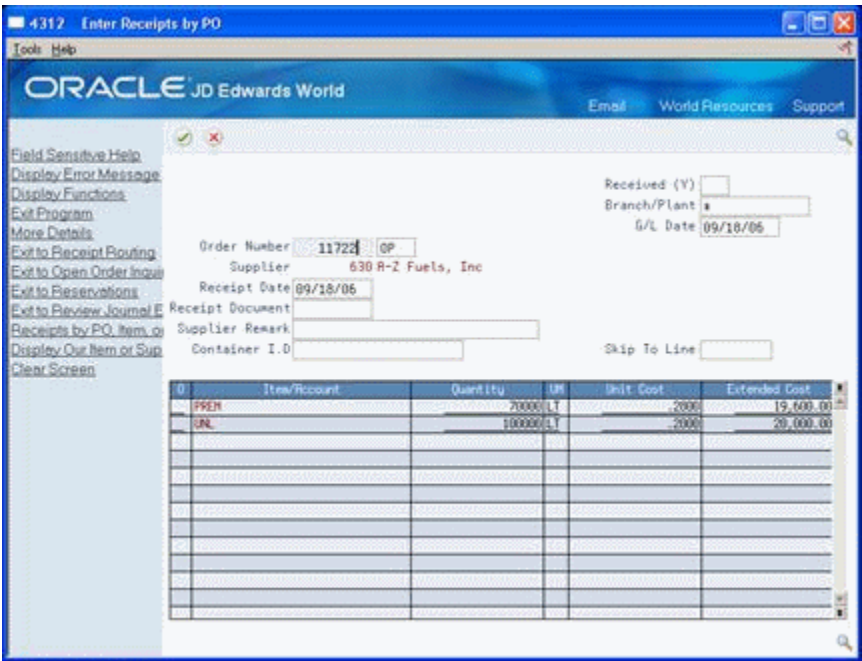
4312 Enter Receipts by PO

Tools Help

ORACLE JD Edwards World

Email World Resources Support

Field Sensitive Help
Display Error Message
Display Functions
Exit Program
More Details
Exit to Receipt Routing
Exit to Open Order Inqui
Exit to Reservations
Exit to Review Journal E
Receipts by PO, Item, o
Display Our Item or Sup
Clear Screen

Received (Y)
Branch/Plant *
G/L Date 09/18/06

Order Number 11722 OP
Supplier 630 A-Z Fuels, Inc
Receipt Date 09/18/06
Receipt Document
Supplier Remark
Container I.D

Skip To Line

| O | Item/Account | Quantity | UM | Unit Cost | Extended Cost |
|---|---|---|---|---|---|
| | PREM | 70000 | LT | .2800 | 19,600.00 |
| | UNL | 100000 | LT | .2000 | 20,000.00 |